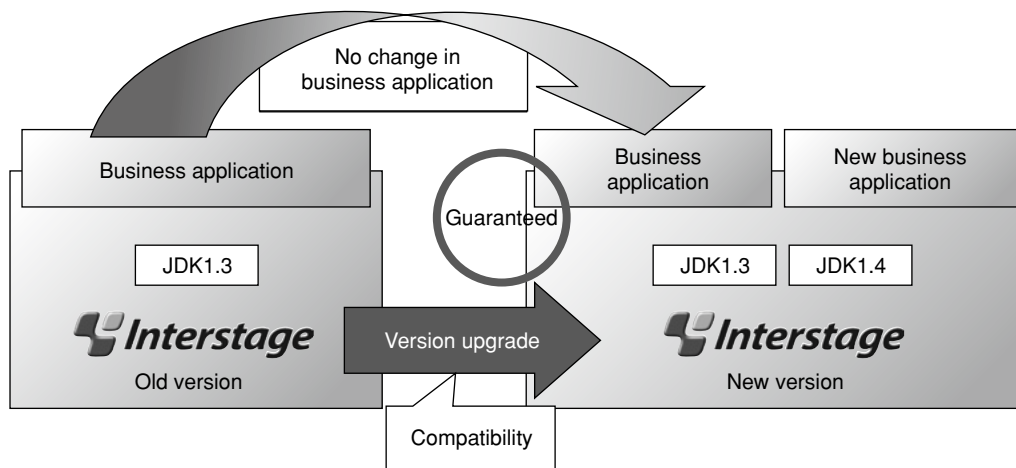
No change in business application

Business application

JDK1.3

Interstage

Old version

Guaranteed

Version upgrade

Compatibility

Business application

New business application

JDK1.3

JDK1.4

Interstage

New version